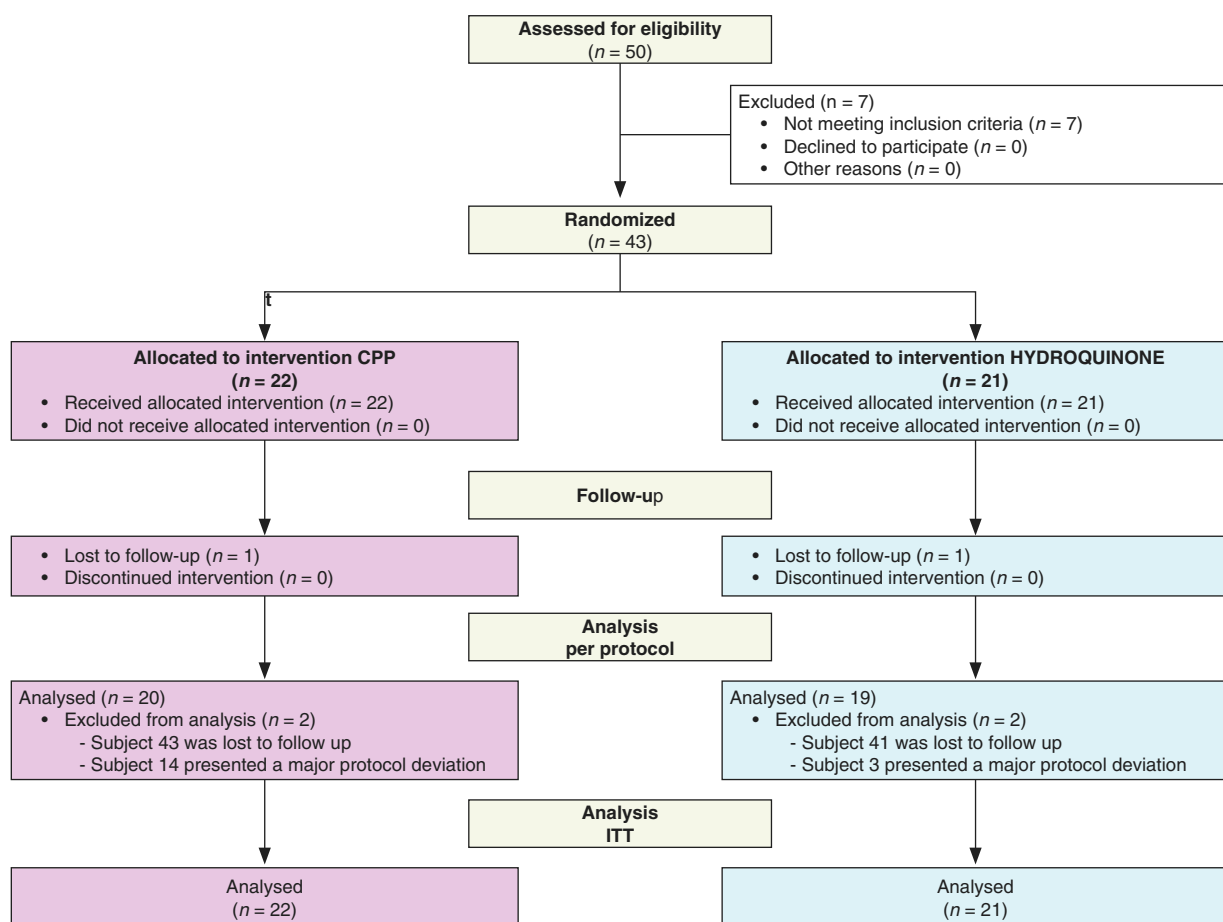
Assessed for eligibility
($n = 50$)

Excluded (n = 7)
• Not meeting inclusion criteria ($n = 7$)
• Declined to participate ($n = 0$)
• Other reasons ($n = 0$)

Randomized
($n = 43$)

t

Allocated to intervention CPP
($n = 22$)
• Received allocated intervention ($n = 22$)
• Did not receive allocated intervention ($n = 0$)

Allocated to intervention HYDROQUINONE
($n = 21$)
• Received allocated intervention ($n = 21$)
• Did not receive allocated intervention ($n = 0$)

Follow-up

• Lost to follow-up ($n = 1$)
• Discontinued intervention ($n = 0$)

• Lost to follow-up ($n = 1$)
• Discontinued intervention ($n = 0$)

Analysis
per protocol

Analysed ($n = 20$)
• Excluded from analysis ($n = 2$)
- Subject 43 was lost to follow up
- Subject 14 presented a major protocol deviation

Analysed ($n = 19$)
• Excluded from analysis ($n = 2$)
- Subject 41 was lost to follow up
- Subject 3 presented a major protocol deviation

Analysis
ITT

Analysed
($n = 22$)

Analysed
($n = 21$)